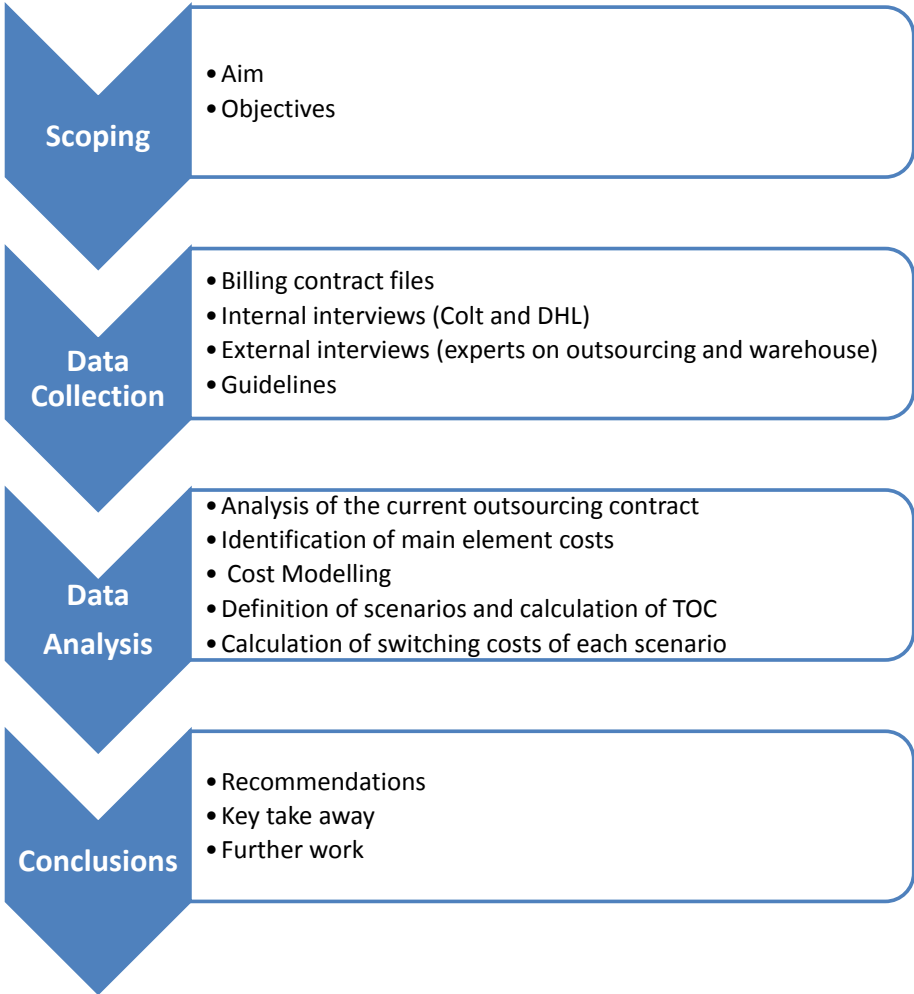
Scoping

- Aim
- Objectives

Data Collection

- Billing contract files
- Internal interviews (Colt and DHL)
- External interviews (experts on outsourcing and warehouse)
- Guidelines

Data Analysis

- Analysis of the current outsourcing contract
- Identification of main element costs
- Cost Modelling
- Definition of scenarios and calculation of TOC
- Calculation of switching costs of each scenario

Conclusions

- Recommendations
- Key take away
- Further work